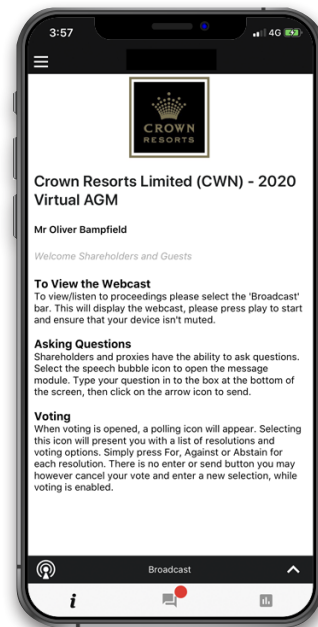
3:57

4G

CROWN
RESORTS

Crown Resorts Limited (CWN) - 2020 Virtual AGM

Mr Oliver Bampfield

Welcome Shareholders and Guests

To View the Webcast
To view/listen to proceedings please select the 'Broadcast' bar. This will display the webcast, please press play to start and ensure that your device isn't muted.

Asking Questions
Shareholders and proxies have the ability to ask questions. Select the speech bubble icon to open the message module. Type your question in to the box at the bottom of the screen, then click on the arrow icon to send.

Voting
When voting is opened, a polling icon will appear. Selecting this icon will present you with a list of resolutions and voting options. Simply press For, Against or Abstain for each resolution. There is no enter or send button you may however cancel your vote and enter a new selection, while voting is enabled.

Broadcast

i